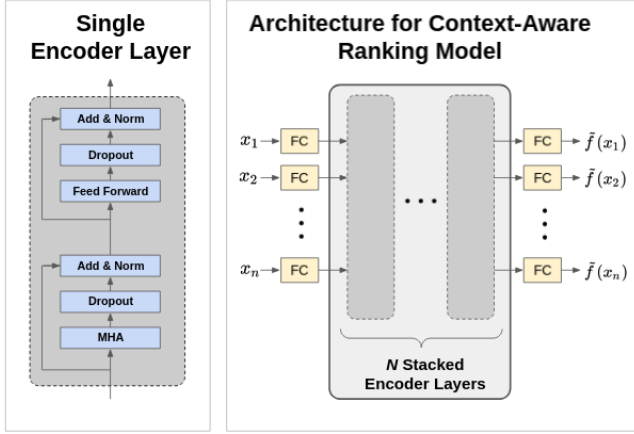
Single Encoder Layer

Add & Norm

Dropout

Feed Forward

Add & Norm

Dropout

MHA

Architecture for Context-Aware Ranking Model

$x_1$ FC

$x_2$ FC

$x_n$ FC

FC $\tilde{f}(x_1)$

FC $\tilde{f}(x_2)$

FC $\tilde{f}(x_n)$

N Stacked Encoder Layers